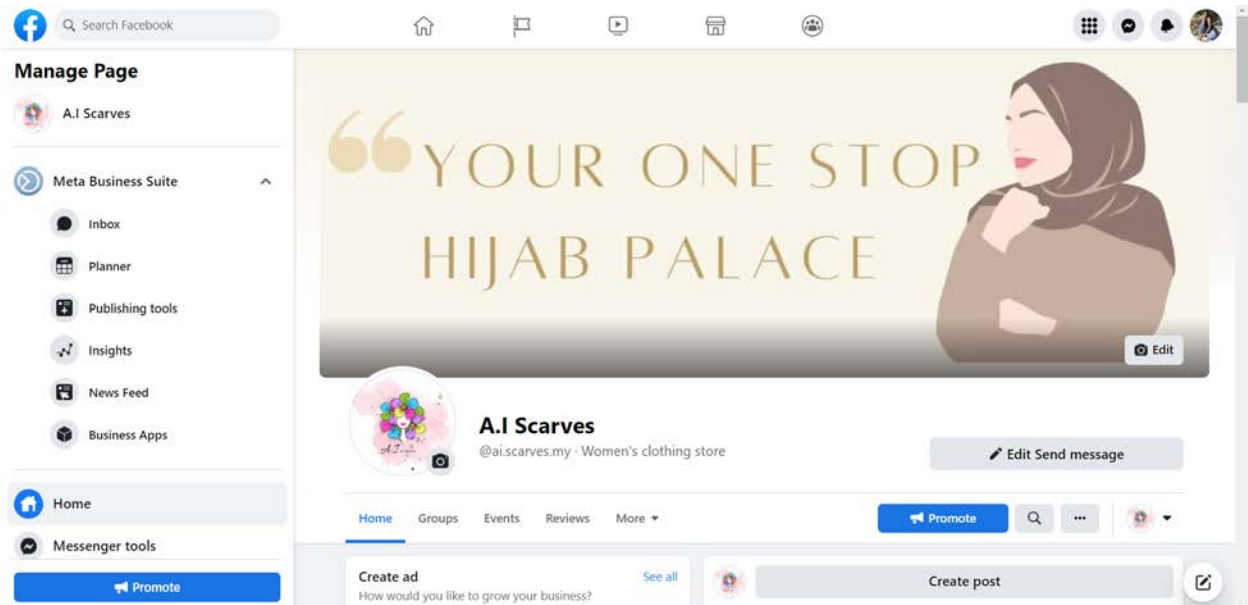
Search Facebook

Manage Page

A.I Scarves

Meta Business Suite

Inbox

Planner

Publishing tools

Insights

News Feed

Business Apps

Home

Messenger tools

Promote

YOUR ONE STOP HIJAB PALACE

Edit

A.I Scarves

@ai.scarves.my · Women's clothing store

Edit Send message

Home Groups Events Reviews More

Promote

Create ad

See all

How would you like to grow your business?

Create post